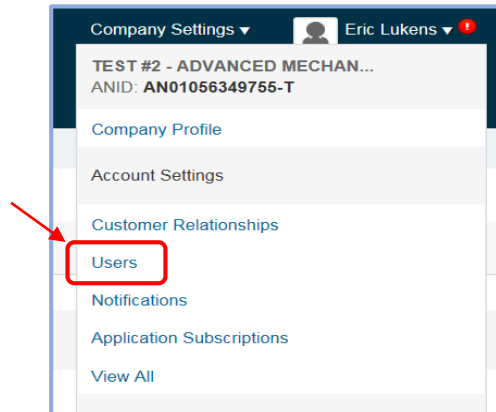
Company Settings ▾ Eric Lukens ▾ !

TEST #2 - ADVANCED MECHAN...
ANID: AN01056349755-T

Company Profile

Account Settings

Customer Relationships

Users

Notifications

Application Subscriptions

View All